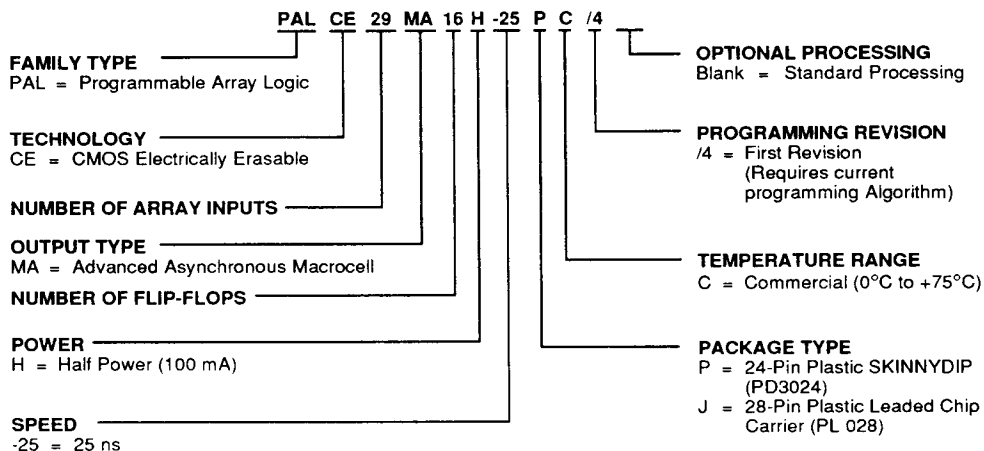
PAL CE 29 MA 16 H -25 P C /4

FAMILY TYPE
PAL = Programmable Array Logic

TECHNOLOGY
CE = CMOS Electrically Erasable

NUMBER OF ARRAY INPUTS

OUTPUT TYPE
MA = Advanced Asynchronous Macrocell

NUMBER OF FLIP-FLOPS

POWER
H = Half Power (100 mA)

SPEED
-25 = 25 ns

OPTIONAL PROCESSING
Blank = Standard Processing

PROGRAMMING REVISION
/4 = First Revision (Requires current programming Algorithm)

TEMPERATURE RANGE
C = Commercial (0°C to +75°C)

PACKAGE TYPE
P = 24-Pin Plastic SKINNYDIP (PD3024)
J = 28-Pin Plastic Leaded Chip Carrier (PL 028)